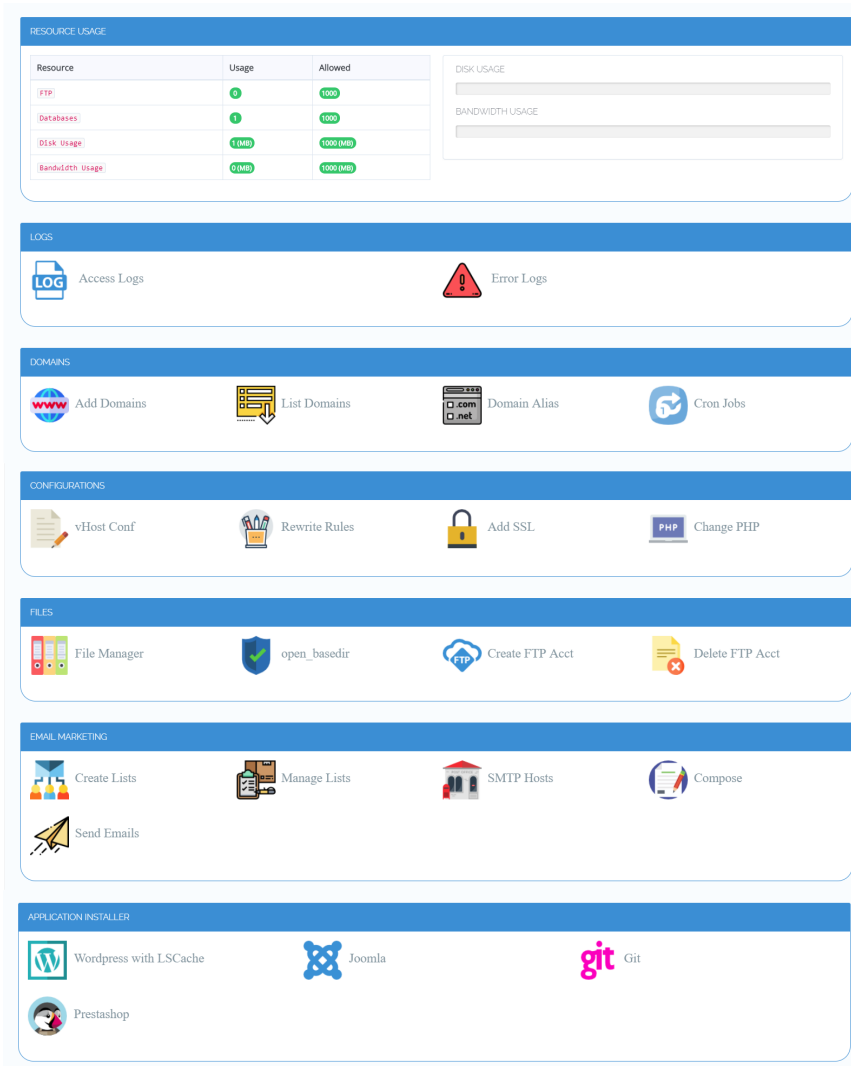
RESOURCE USAGE

| Resource | Usage | Allowed |
|---|---|---|
| FTP | 0 | 1000 |
| Databases | 1 | 1000 |
| Disk Usage | 1 (MB) | 1000 (MB) |
| Bandwidth Usage | 0 (MB) | 1000 (MB) |

DISK USAGE

BANDWIDTH USAGE

LOGS

LOG Access Logs

Error Logs

DOMAINS

www Add Domains

List Domains

.com .net Domain Alias

Cron Jobs

CONFIGURATIONS

vHost Conf

Rewrite Rules

Add SSL

PHP Change PHP

FILES

File Manager

open_basedir

FTP Create FTP Acct

Delete FTP Acct

EMAIL MARKETING

Create Lists

Manage Lists

SMTP Hosts

Compose

Send Emails

APPLICATION INSTALLER

Wordpress with LSCache

Joomla

git Git

Prestashop